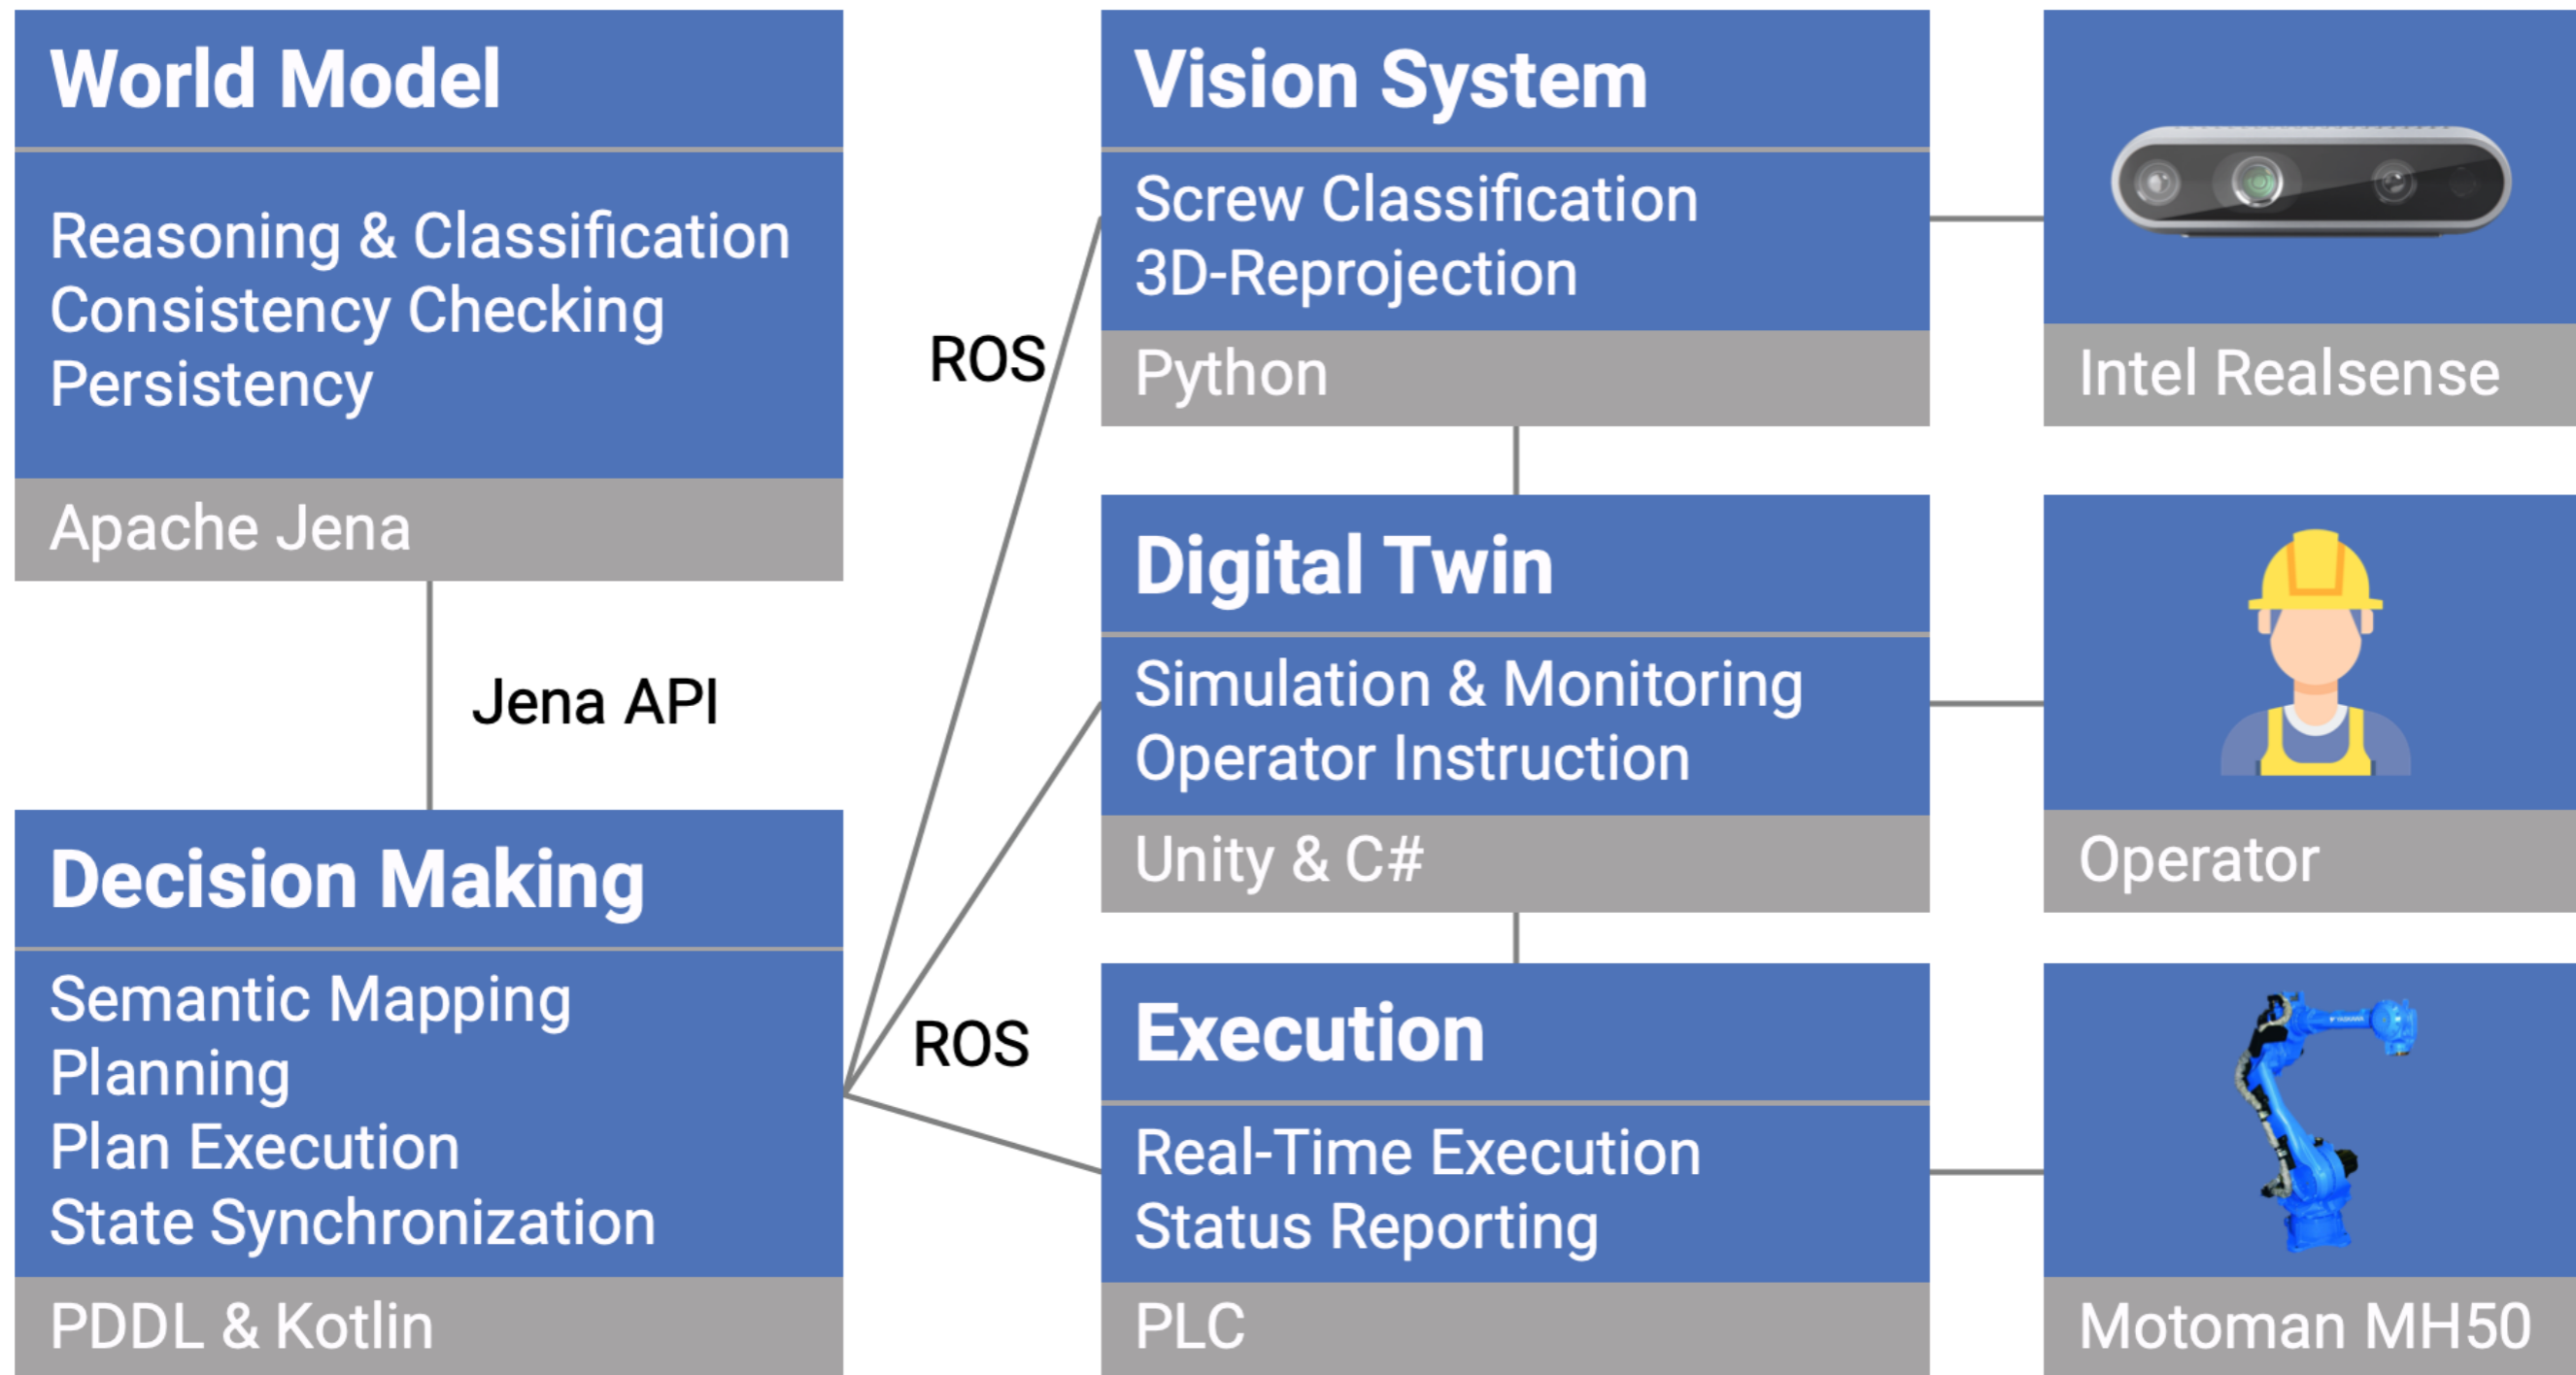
World Model

Reasoning & Classification
Consistency Checking
Persistency

Apache Jena

Jena API

Decision Making

Semantic Mapping
Planning
Plan Execution
State Synchronization

PDDL & Kotlin

ROS

ROS

Vision System

Screw Classification
3D-Reprojection

Python

Intel Realsense

Digital Twin

Simulation & Monitoring
Operator Instruction

Unity & C#

Operator

Execution

Real-Time Execution
Status Reporting

PLC

Motoman MH50